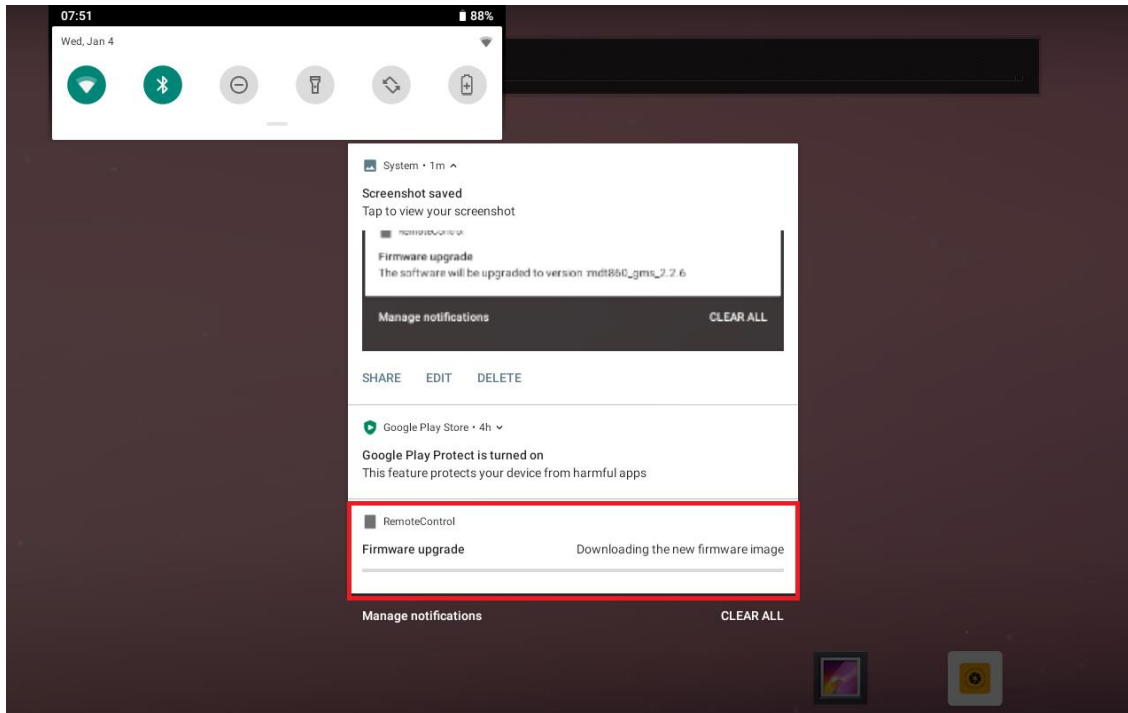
07:51
88%
Wed, Jan 4

System • 1m ^
Screenshot saved
Tap to view your screenshot

RemoteControl
Firmware upgrade
The software will be upgraded to version :mdt860_gms_2.2.6

Manage notifications
CLEAR ALL

SHARE EDIT DELETE

Google Play Store • 4h
Google Play Protect is turned on
This feature protects your device from harmful apps

RemoteControl
Firmware upgrade
Downloading the new firmware image

Manage notifications
CLEAR ALL